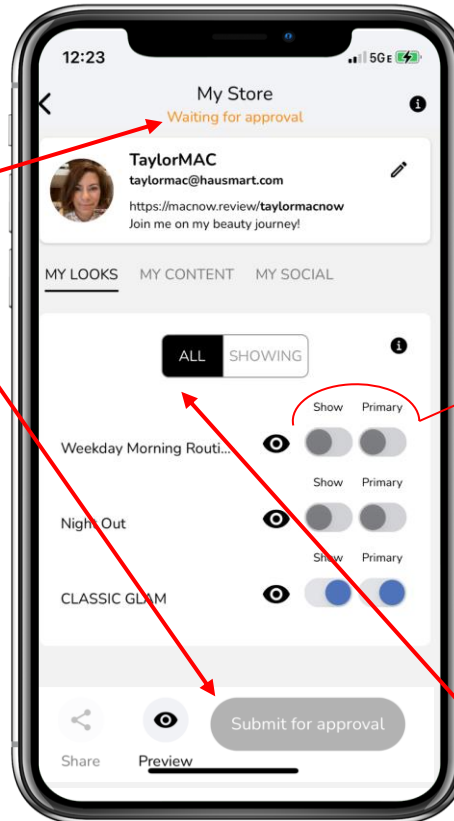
12:23

5G E

My Store

Waiting for approval

TaylorMAC

taylormac@hausmart.com

https://macnow.review/taylormacnow

Join me on my beauty journey!

MY LOOKS MY CONTENT MY SOCIAL

ALL SHOWING

Show Primary

Weekday Morning Routi...

Show Primary

Night Out

Show Primary

CLASSIC GLAM

Share

Preview

Submit for approval